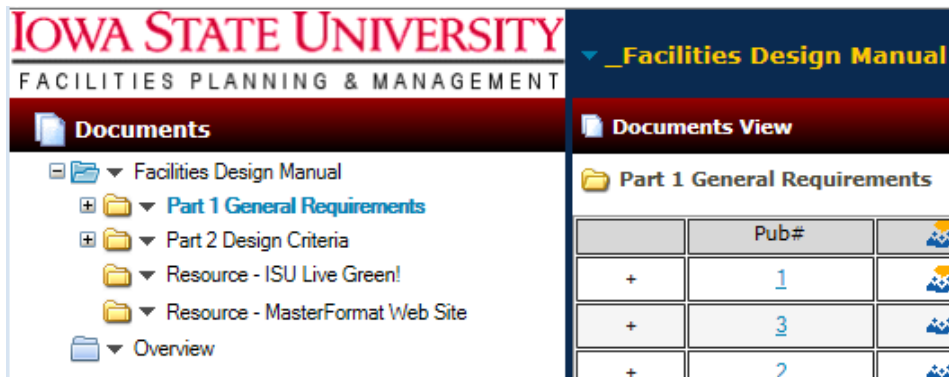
IOWA STATE UNIVERSITY
FACILITIES PLANNING & MANAGEMENT

Documents

Facilities Design Manual
Part 1 General Requirements
Part 2 Design Criteria
Resource - ISU Live Green!
Resource - MasterFormat Web Site
Overview

_Facilities Design Manual

Documents View

Part 1 General Requirements

|   | Pub# |   |
|---|---|---|
| + | 1 |   |
| + | 3 |   |
| + | 2 |   |